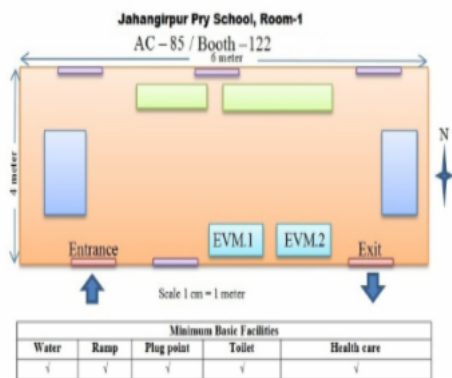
Jahangirpur Pry School, Room-1

AC – 85 / Booth – 122

6 meter

4 meter

N

EVM.1

EVM.2

Entrance

Exit

Scale 1 cm = 1 meter

| Minimum Basic Facilities | | | | |
|---|---|---|---|---|
| Water | Ramp | Plug point | Toilet | Health care |
| √ | √ | √ | √ | √ |